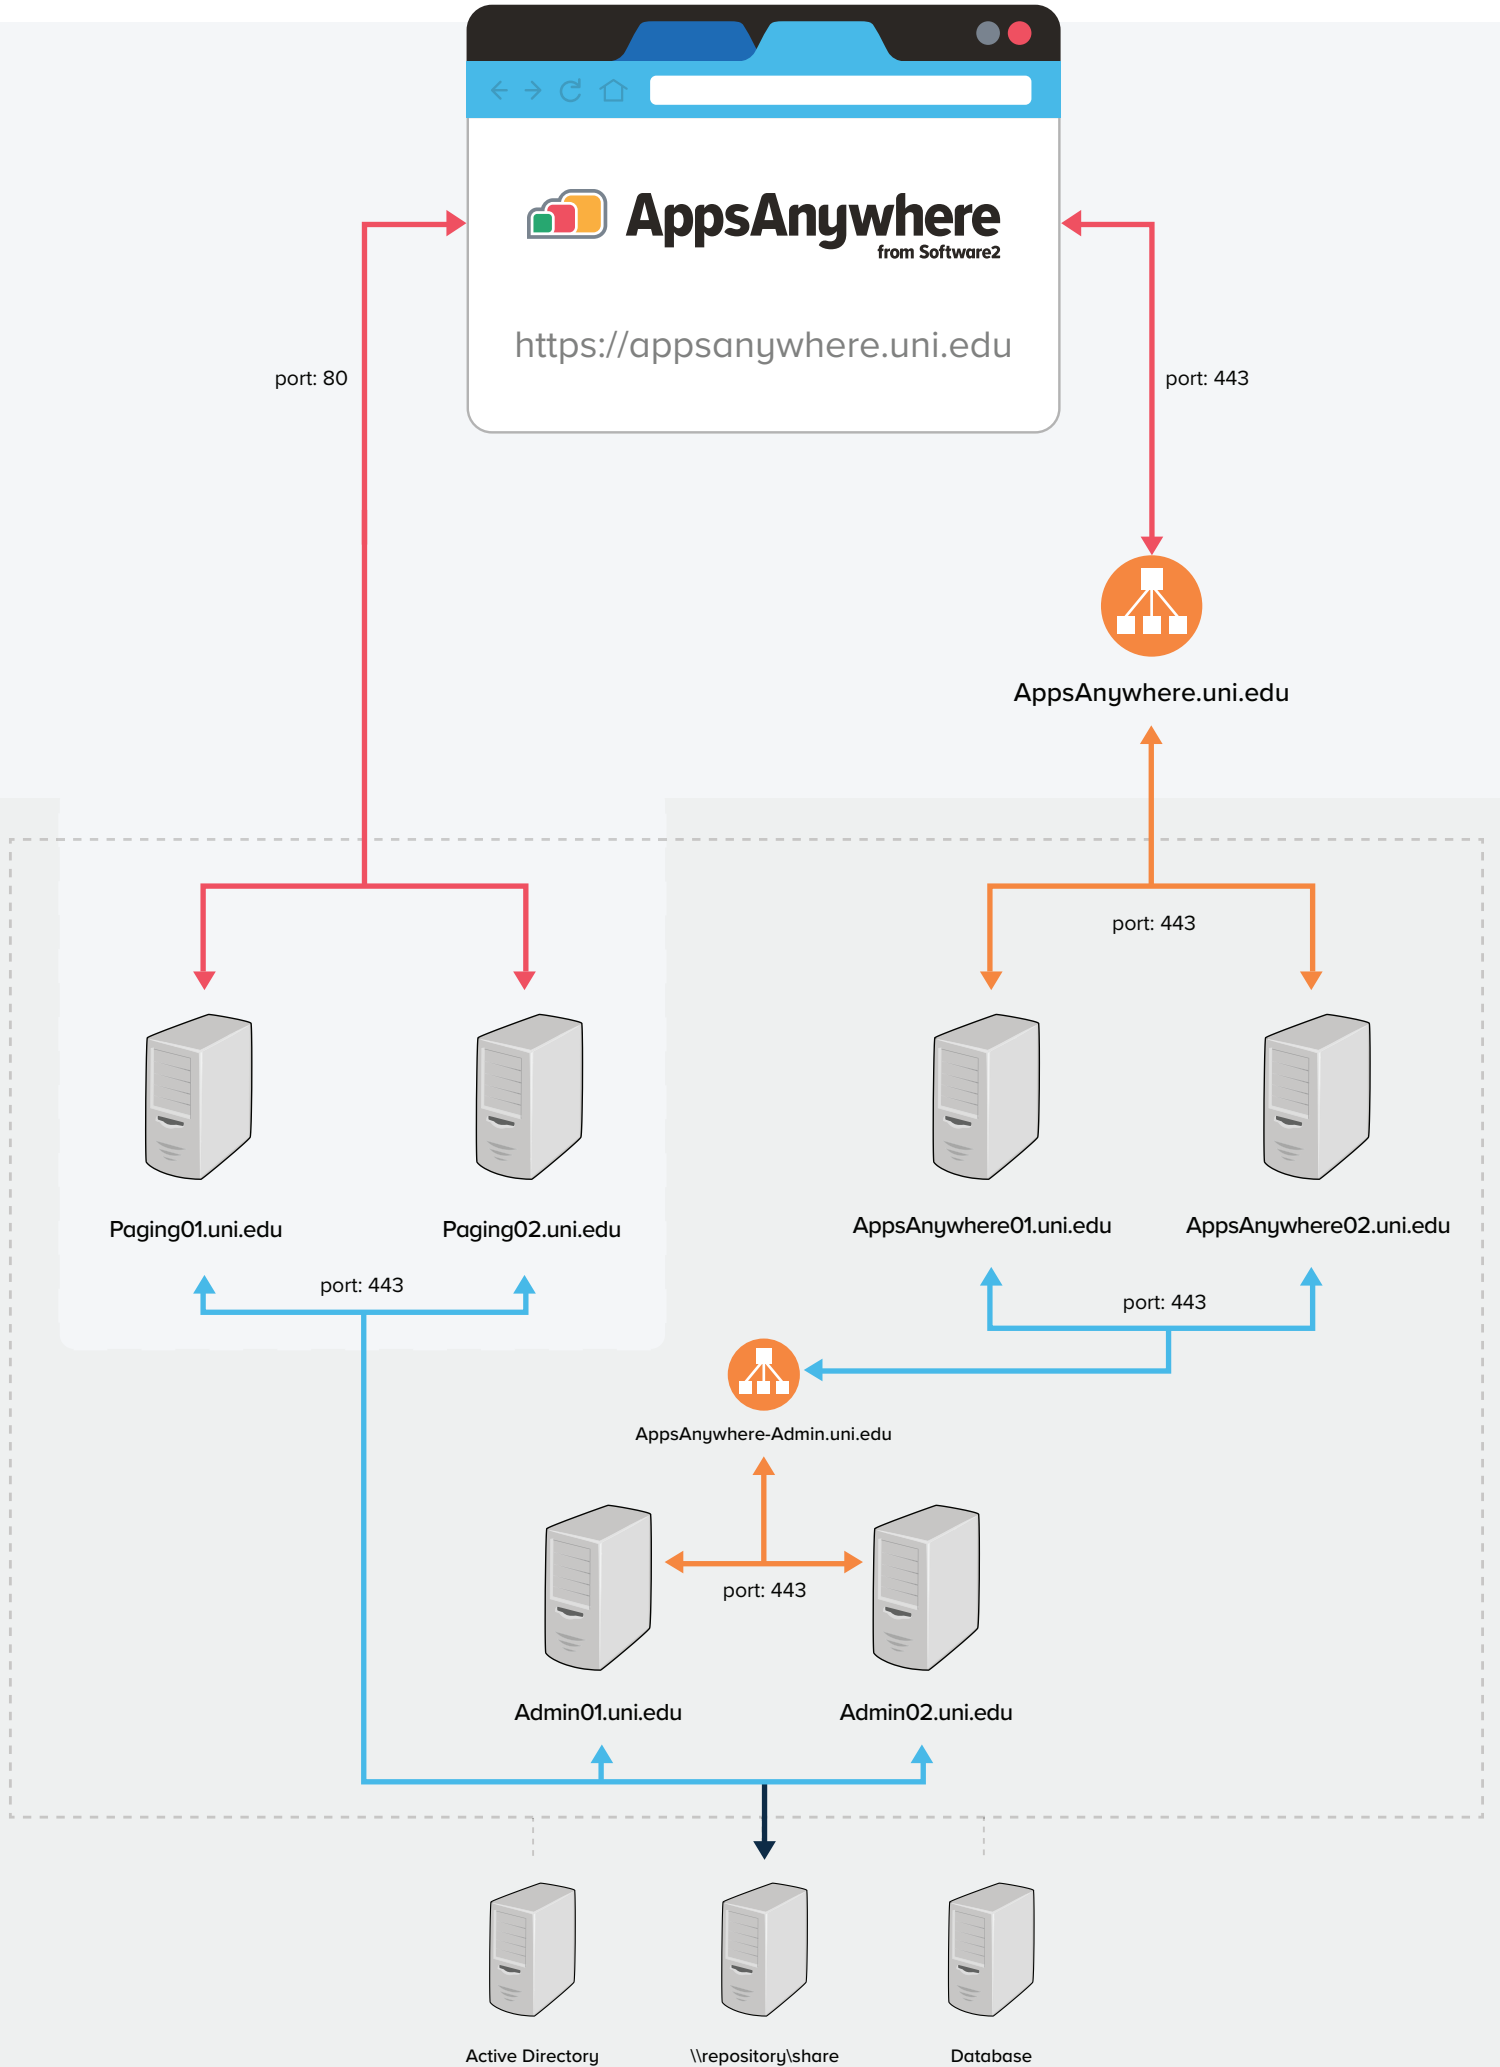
AppsAnywhere
from Software2

https://appsanywhere.uni.edu

port: 80

port: 443

AppsAnywhere.uni.edu

port: 443

Paging01.uni.edu

Paging02.uni.edu

AppsAnywhere01.uni.edu

AppsAnywhere02.uni.edu

port: 443

port: 443

AppsAnywhere-Admin.uni.edu

port: 443

Admin01.uni.edu

Admin02.uni.edu

Active Directory

\\repository\share

Database